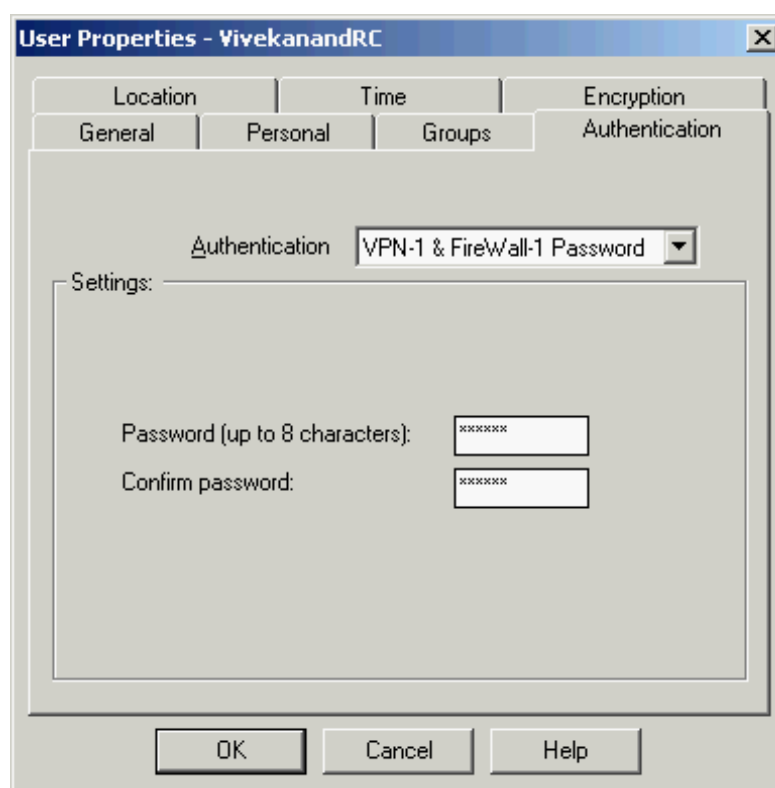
User Properties - VivekanandRC

Location
Time
Encryption
General
Personal
Groups
Authentication

Authentication VPN-1 & FireWall-1 Password

Settings:

Password (up to 8 characters): ******
Confirm password: ******

OK
Cancel
Help